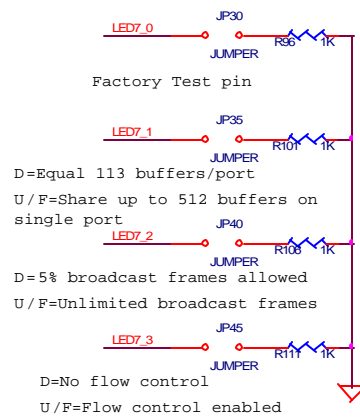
LED7_0
JP30
JUMPER
R96
1K

Factory Test pin

LED7_1
JP35
JUMPER
R101
1K

D=Equal 113 buffers/port

U/F=Share up to 512 buffers on single port

LED7_2
JP40
JUMPER
R108
1K

D=5% broadcast frames allowed

U/F=Unlimited broadcast frames

LED7_3
JP45
JUMPER
R111
1K

D=No flow control

U/F=Flow control enabled